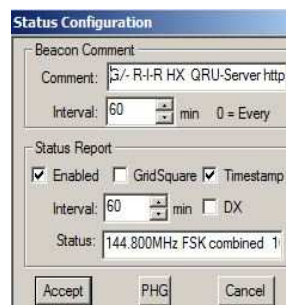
Status Configuration

Beacon Comment

Comment: G/- R-I-R HX QRU-Server http

Interval: 60 min 0 = Every

Status Report

Enabled GridSquare Timestamp

Interval: 60 min DX

Status: 144.800MHz FSK combined 1

Accept PHG Cancel